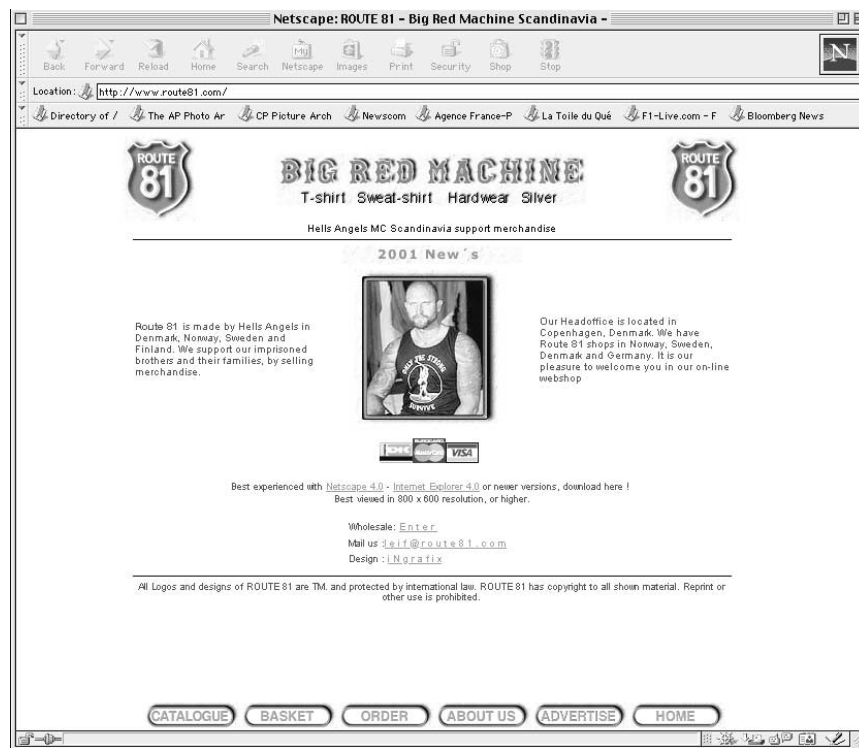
Netscape: ROUTE 81 - Big Red Machine Scandinavia -

Back Forward Reload Home Search Netscape Images Print Security Shop Stop

Location: http://www.route81.com/

Directory of / The AP Photo Ar CP Picture Arch Newscom Agence France-P La Toile du Qué F1-Live.com - F Bloomberg News

ROUTE 81

BIG RED MACHINE

T-shirt Sweat-shirt Hardwear Silver

ROUTE 81

Hells Angels MC Scandinavia support merchandise

2001 New´s

Route 81 is made by Hells Angels in Denmark, Norway, Sweden and Finland. We support our imprisoned brothers and their families, by selling merchandise.

SUPPORT THE STRONG SURVIVE

Our Headoffice is located in Copenhagen, Denmark. We have Route 81 shops in Norway, Sweden, Denmark and Germany. It is our pleasure to welcome you in our on-line webshop

VISA

Best experienced with Netscape 4.0 - Internet Explorer 4.0 or newer versions, download here ! Best viewed in 800 x 600 resolution, or higher.

Wholesale: Enter

Mail us : leif@route81.com

Design : iNgrafix

All Logos and designs of ROUTE 81 are TM. and protected by international law. ROUTE 81 has copyright to all shown material. Reprint or other use is prohibited.

CATALOGUE BASKET ORDER ABOUT US ADVERTISE HOME